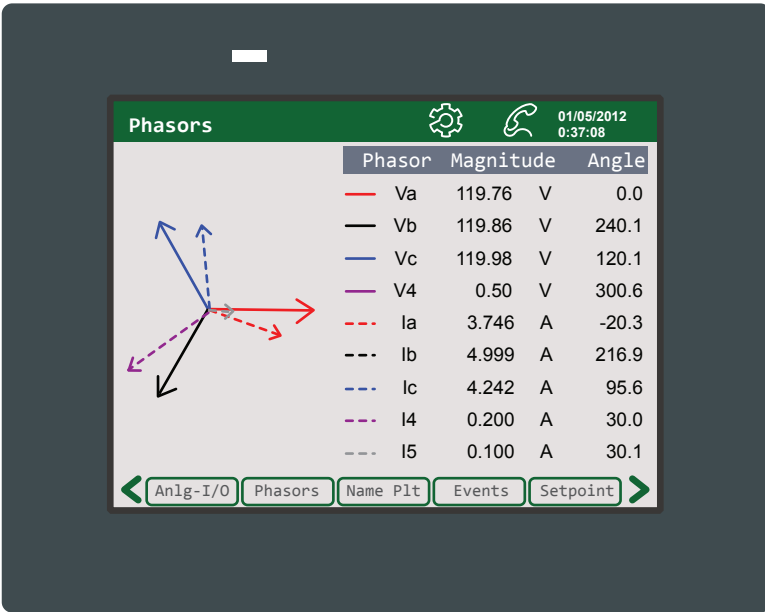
Phasors

01/05/2012
0:37:08

| Phasor | Magnitude | | Angle |
|---|---|---|---|
| Va | 119.76 | V | 0.0 |
| Vb | 119.86 | V | 240.1 |
| Vc | 119.98 | V | 120.1 |
| V4 | 0.50 | V | 300.6 |
| Ia | 3.746 | A | -20.3 |
| Ib | 4.999 | A | 216.9 |
| Ic | 4.242 | A | 95.6 |
| I4 | 0.200 | A | 30.0 |
| I5 | 0.100 | A | 30.1 |

Anlg-I/O | Phasors | Name Plt | Events | Setpoint